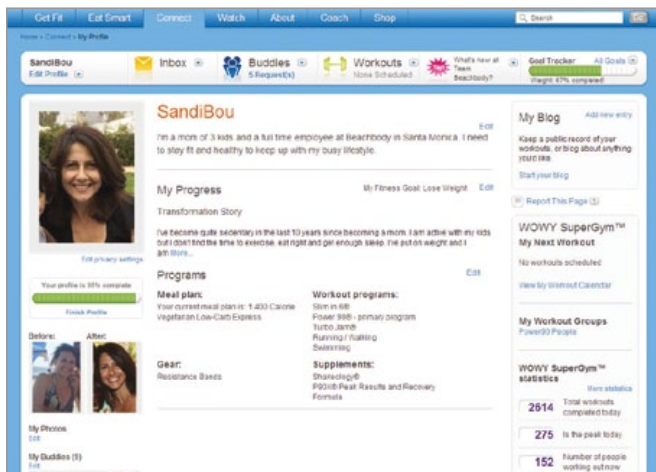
Get Fit Eat Smart Connect Watch About Coach Shop

Search

Home » Connect » My Profile

SandiBou
Edit Profile

Inbox

Buddies
5 Request(s)

Workouts
None Scheduled

What's new at Team Beachbody?

Goal Tracker
All Goals
Weight: 87% completed

Edit privacy settings

Your profile is 90% complete

Finish Profile

Before:

After:

My Photos
Edit

My Buddies (5)
Edit

SandiBou

Edit

I'm a mom of 3 kids and a full time employee at Beachbody in Santa Monica. I need to stay fit and healthy to keep up with my busy lifestyle.

My Progress

My Fitness Goal: Lose Weight Edit

Transformation Story

I've become quite sedentary in the last 10 years since becoming a mom. I am active with my kids but I don't find the time to exercise, eat right and get enough sleep. I've put on weight and I am More...

Programs

Edit

Meal plan:
Your current meal plan is: 1,400 Calorie Vegetarian Low-Carb Express

Workout programs:
Slim in 6®
Power 90® - primary program
Turbo Jam®
Running / Walking
Swimming

Gear:
Resistance Bands

Supplements:
Shakeology®
P90X® Peak Results and Recovery Formula

My Blog

Add new entry

Keep a public record of your workouts, or blog about anything you like.

Start your blog

Report This Page

WOWY SuperGym™
My Next Workout

No workouts scheduled

View My Workout Calendar

My Workout Groups
Power90 People

WOWY SuperGym™ statistics

More statistics

2614 Total workouts completed today

275 Is the peak today

152 Number of people working out now